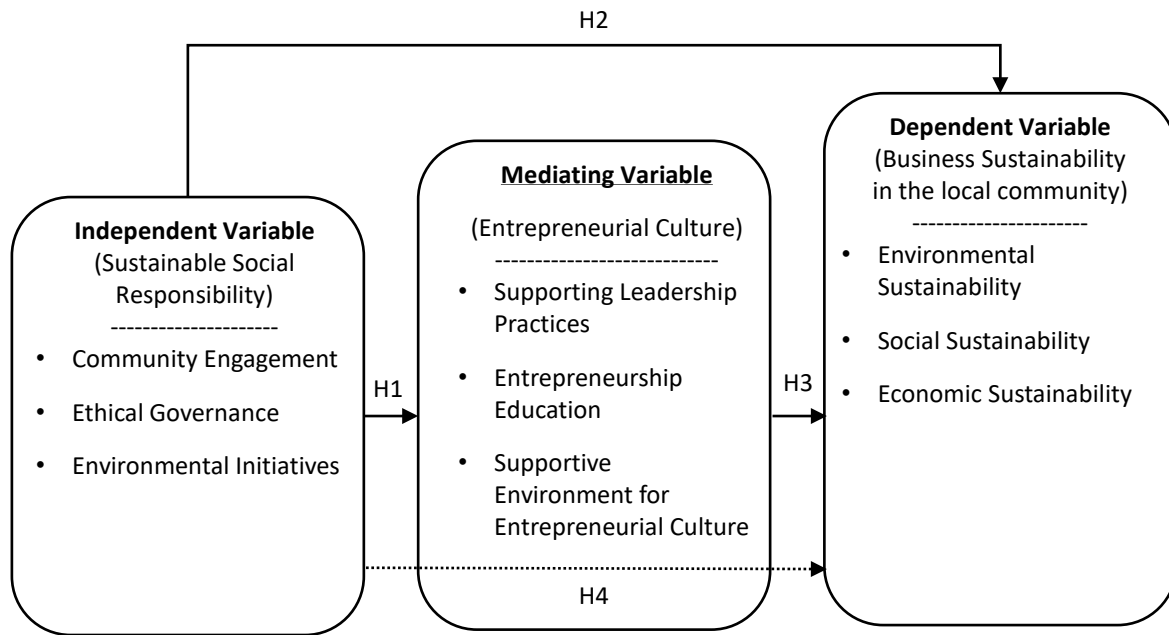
H2

Independent Variable
(Sustainable Social Responsibility)
---------------------
• Community Engagement
• Ethical Governance
• Environmental Initiatives

H1

Mediating Variable
(Entrepreneurial Culture)
----------------------------
• Supporting Leadership Practices
• Entrepreneurship Education
• Supportive Environment for Entrepreneurial Culture

H3

Dependent Variable
(Business Sustainability in the local community)
---------------------
• Environmental Sustainability
• Social Sustainability
• Economic Sustainability

H4